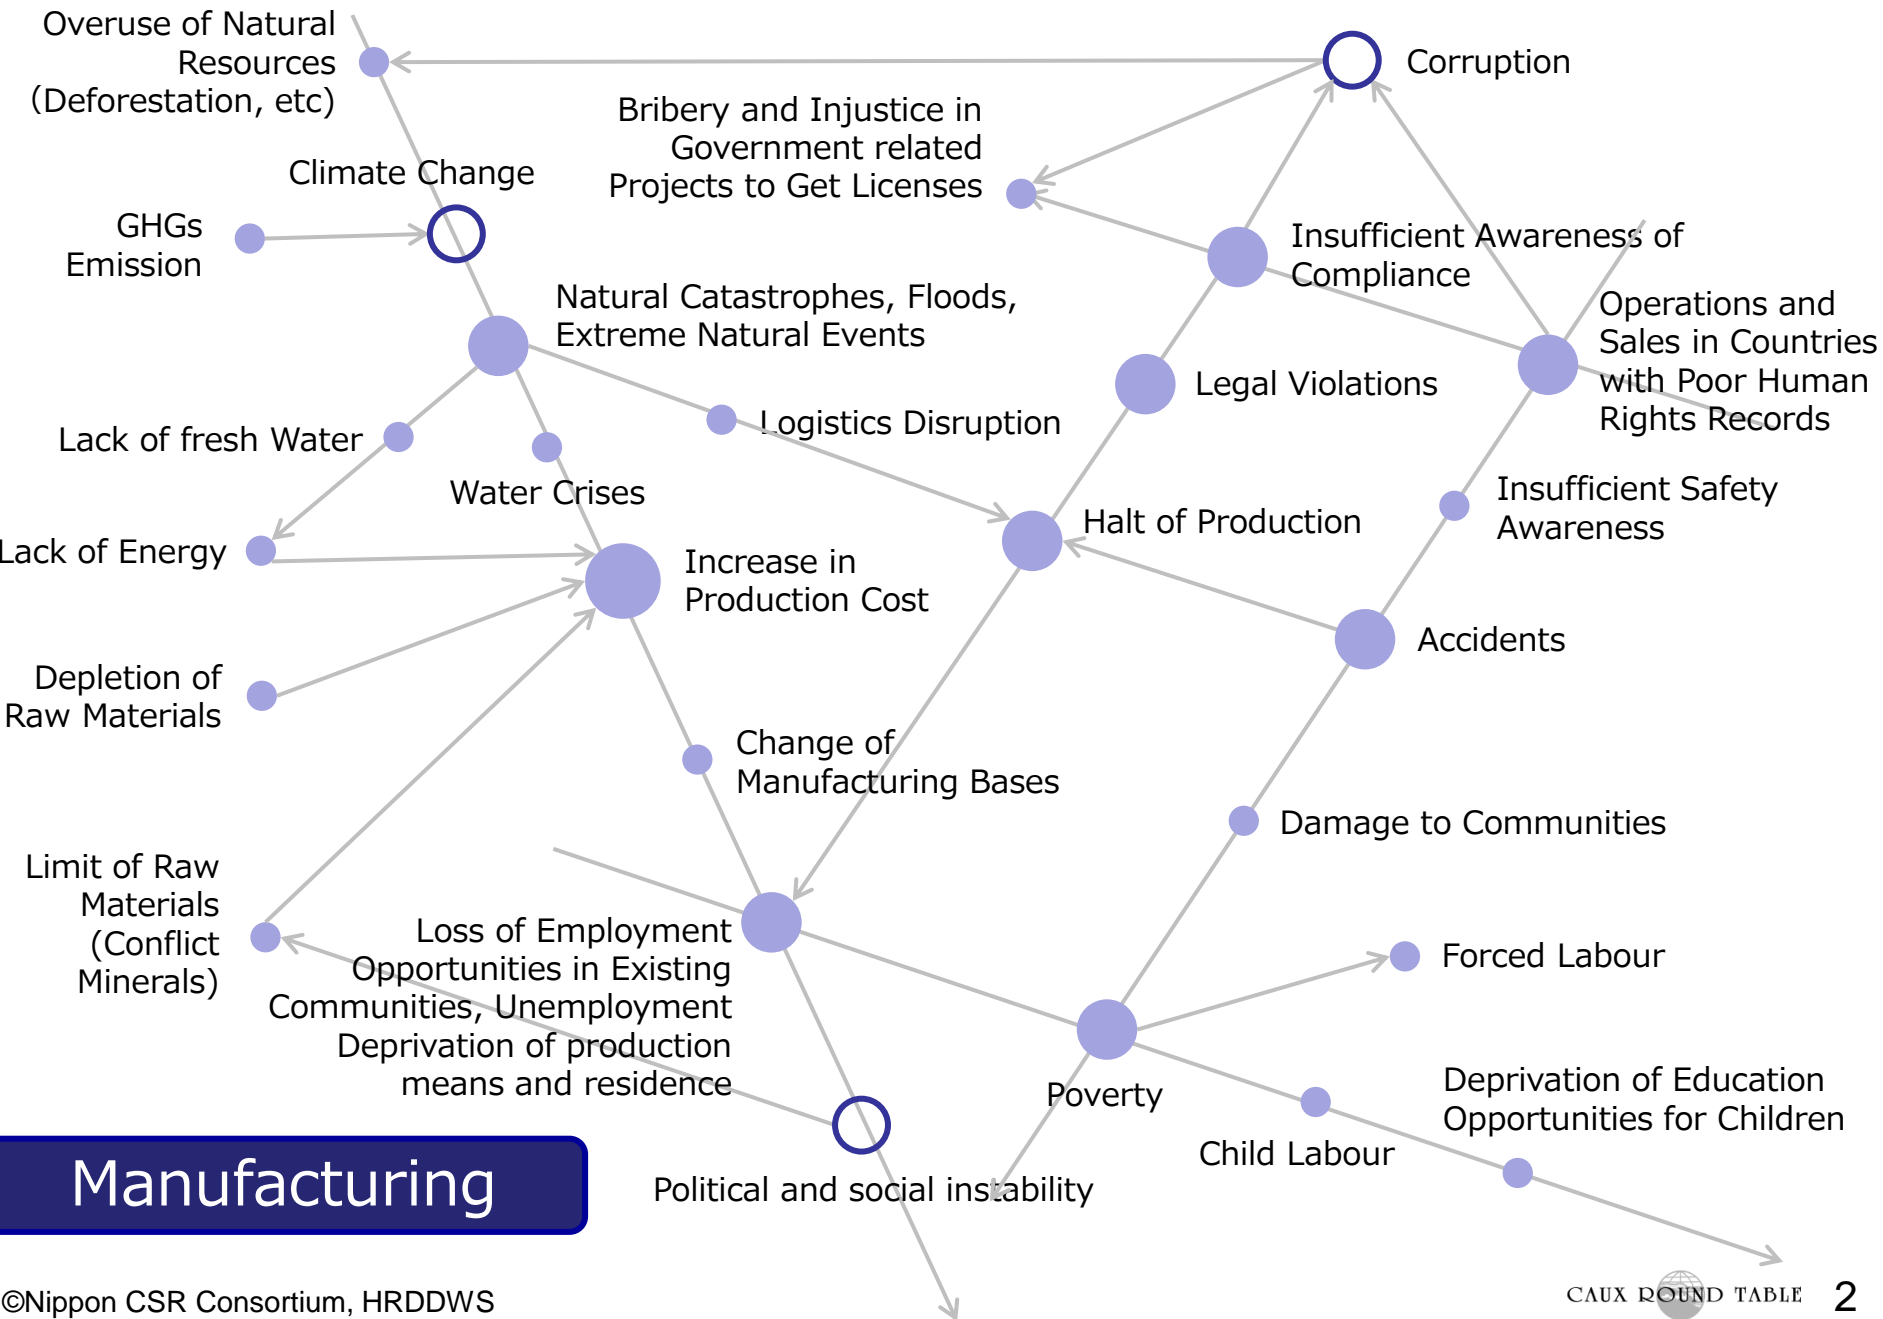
Overuse of Natural Resources (Deforestation, etc)

Corruption

Bribery and Injustice in Government related Projects to Get Licenses

Climate Change

GHGs Emission

Insufficient Awareness of Compliance

Operations and Sales in Countries with Poor Human Rights Records

Natural Catastrophes, Floods, Extreme Natural Events

Legal Violations

Lack of fresh Water

Logistics Disruption

Water Crises

Insufficient Safety Awareness

Halt of Production

Lack of Energy

Increase in Production Cost

Accidents

Depletion of Raw Materials

Change of Manufacturing Bases

Damage to Communities

Limit of Raw Materials (Conflict Minerals)

Loss of Employment Opportunities in Existing Communities, Unemployment Deprivation of production means and residence

Forced Labour

Poverty

Deprivation of Education Opportunities for Children

Child Labour

Manufacturing

Political and social instability

©Nippon CSR Consortium, HRDDWS

CAUX ROUND TABLE

2